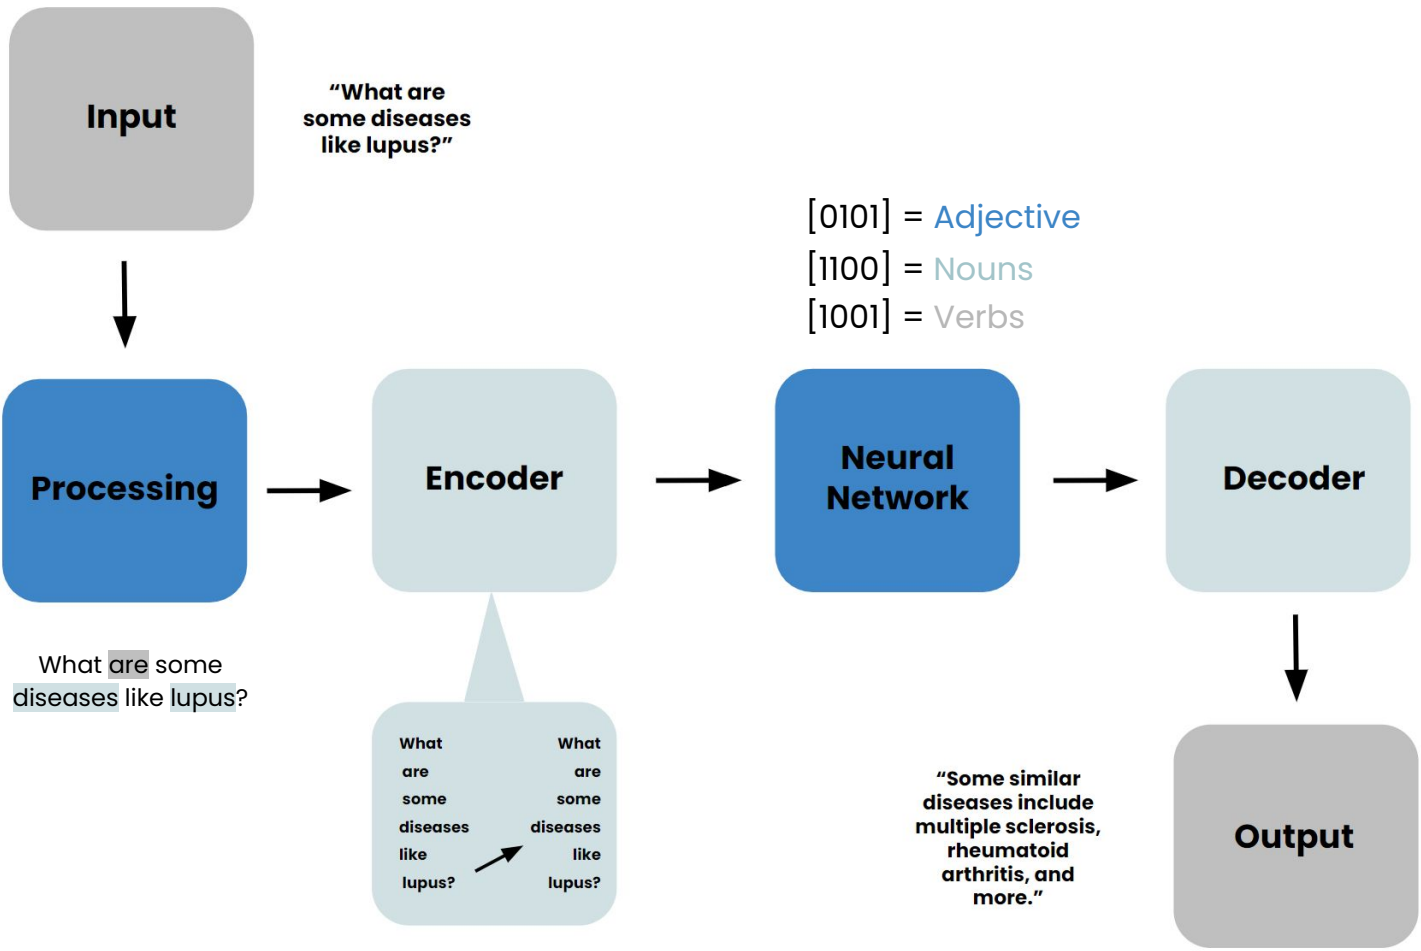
Input

“What are some diseases like lupus?”

[0101] = Adjective
[1100] = Nouns
[1001] = Verbs

Processing

Encoder

Neural Network

Decoder

What are some diseases like lupus?

What
are
some
diseases
like
lupus?

What
are
some
diseases
like
lupus?

“Some similar diseases include multiple sclerosis, rheumatoid arthritis, and more.”

Output